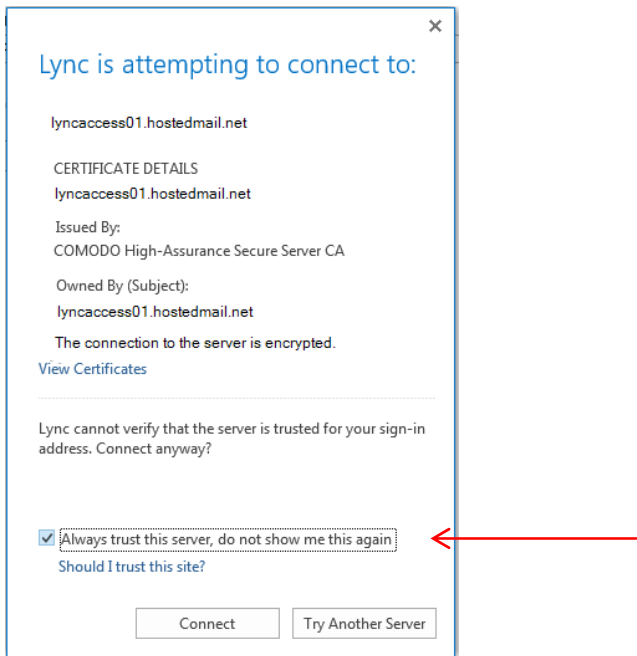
×

Lync is attempting to connect to:

lyncaccess01.hostedmail.net

CERTIFICATE DETAILS
lyncaccess01.hostedmail.net

Issued By:
COMODO High-Assurance Secure Server CA

Owned By (Subject):
lyncaccess01.hostedmail.net

The connection to the server is encrypted.

View Certificates

Lync cannot verify that the server is trusted for your sign-in address. Connect anyway?

Always trust this server, do not show me this again

Should I trust this site?

Connect

Try Another Server